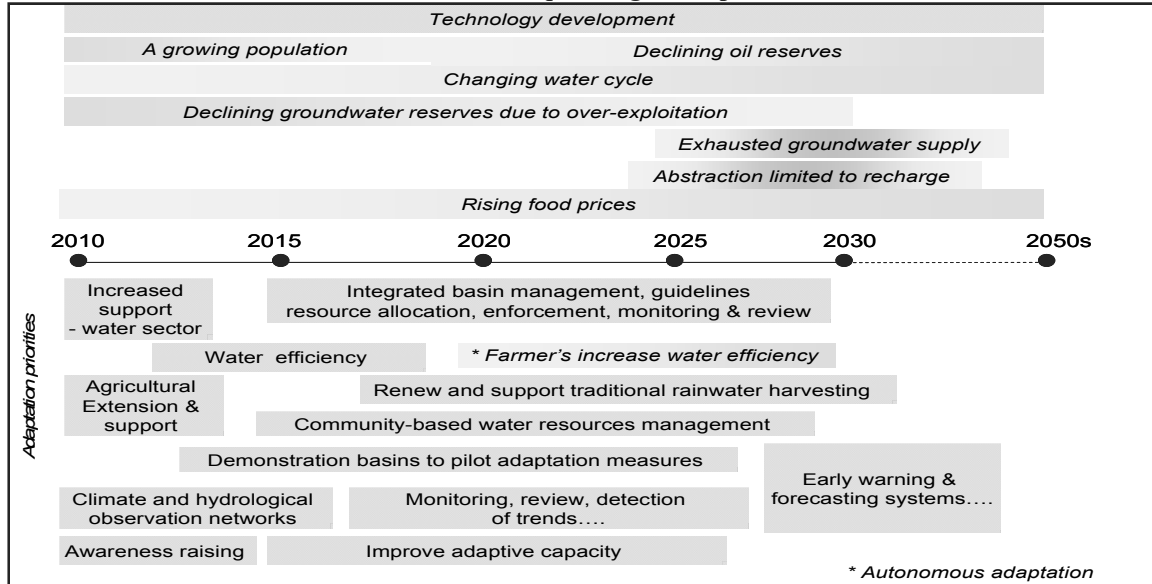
Technology development

A growing population

Declining oil reserves

Changing water cycle

Declining groundwater reserves due to over-exploitation

Exhausted groundwater supply

Abstraction limited to recharge

Rising food prices

2010 2015 2020 2025 2030 2050s

Adaptation priorities

Increased support - water sector

Integrated basin management, guidelines resource allocation, enforcement, monitoring & review

Water efficiency

* Farmer's increase water efficiency

Agricultural Extension & support

Renew and support traditional rainwater harvesting

Community-based water resources management

Demonstration basins to pilot adaptation measures

Early warning & forecasting systems....

Climate and hydrological observation networks

Monitoring, review, detection of trends....

Awareness raising

Improve adaptive capacity

* Autonomous adaptation